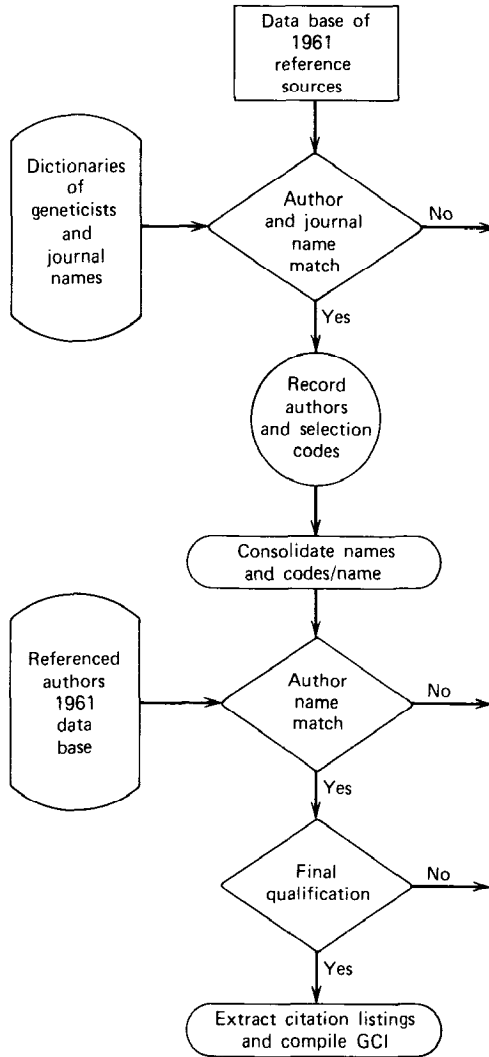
Data base of 1961 reference sources

Dictionaries of geneticists and journal names

Author and journal name match

No

Yes

Record authors and selection codes

Consolidate names and codes/name

Referenced authors 1961 data base

Author name match

No

Yes

Final qualification

No

Yes

Extract citation listings and compile GCI